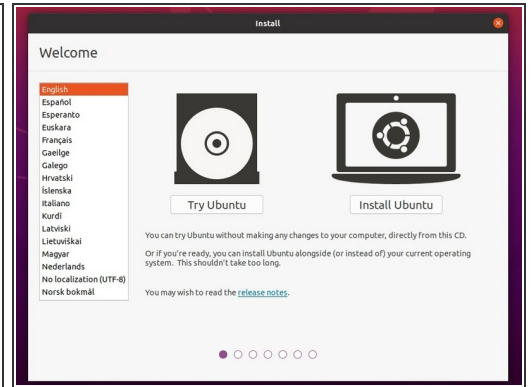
Install

Welcome

English
Español
Esperanto
Euskara
Français
Gaeilge
Galego
Hrvatski
Íslenska
Italiano
Kurdî
Latviski
Lietuviškai
Magyar
Nederlands
No localization (UTF-8)
Norsk bokmål

Try Ubuntu

Install Ubuntu

You can try Ubuntu without making any changes to your computer, directly from this CD.

Or if you're ready, you can install Ubuntu alongside (or instead of) your current operating system. This shouldn't take too long.

You may wish to read the release notes.